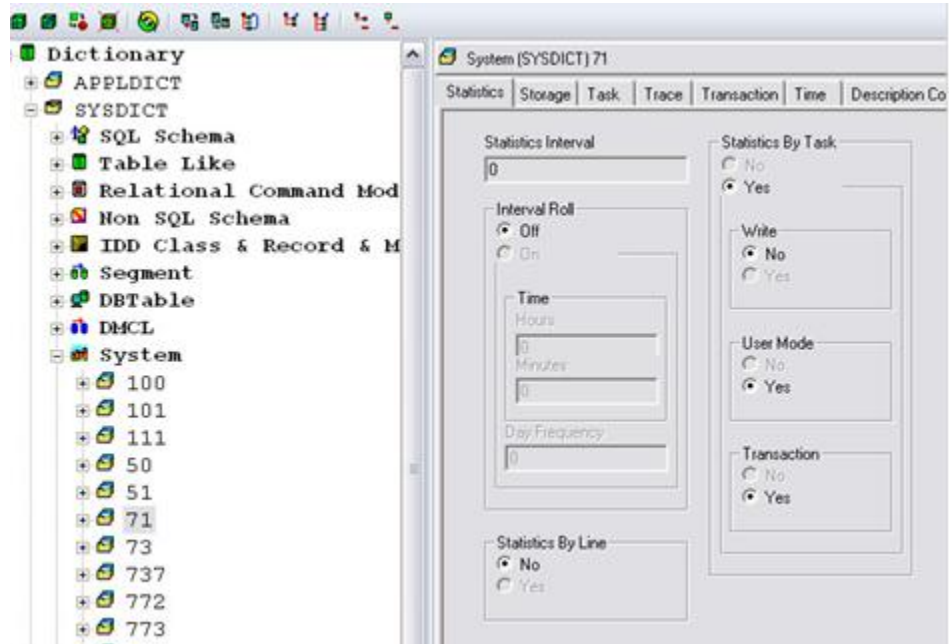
Dictionary
APPLDICT
SYSDICT
SQL Schema
Table Like
Relational Command Mod
Non SQL Schema
IDD Class & Record & M
Segment
DBTable
DMCL
System
100
101
111
50
51
71
73
737
772
773

System (SYSDICT) 71

Statistics | Storage | Task | Trace | Transaction | Time | Description Co

Statistics Interval
0

Interval Roll
Off
On

Time
Hours
0
Minutes
0

Day Frequency
0

Statistics By Line
No
Yes

Statistics By Task
No
Yes

Write
No
Yes

User Mode
No
Yes

Transaction
No
Yes